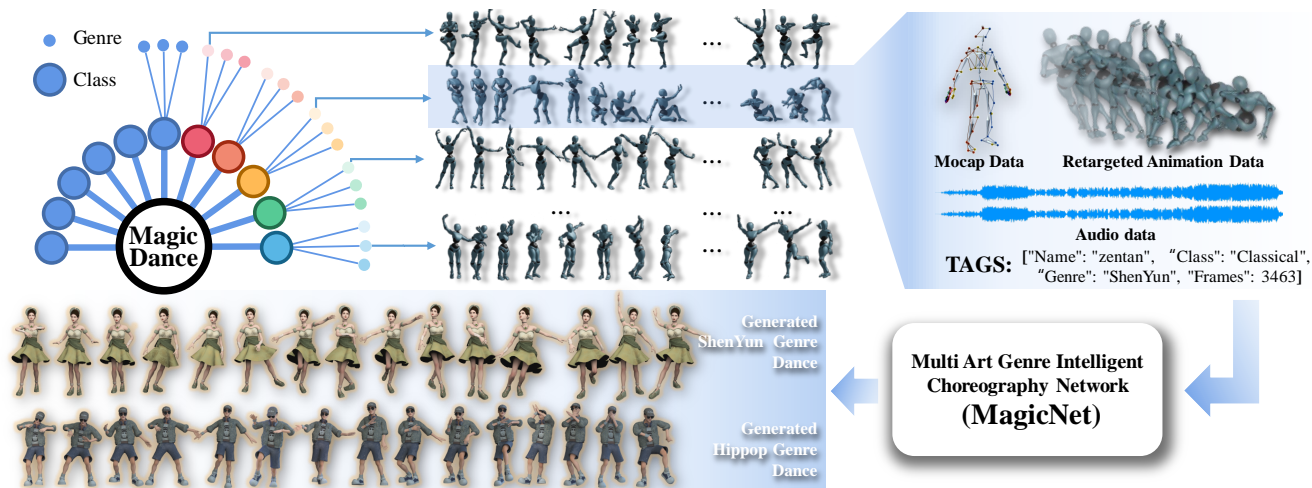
Genre

Class

Magic Dance

...

...

...

...

...

...

...

Mocap Data

Retargeted Animation Data

Audio data

TAGS: ["Name": "zentan", "Class": "Classical", "Genre": "ShenYun", "Frames": 3463]

Generated ShenYun Genre Dance

Generated Hippop Genre Dance

Multi Art Genre Intelligent Choreography Network (MagicNet)